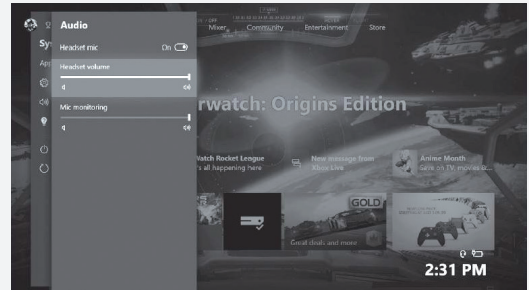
Audio
Headset mic
On
Headset volume
Mic monitoring
Sy
Ap
Mixer
Community
Entertainment
Store
rwatch: Origins Edition
Watch Rocket League
's all happening here
New message from
Xbox Live
Anime Month
Save on TV, movies a
GOLD
Great deals and more
2:31 PM